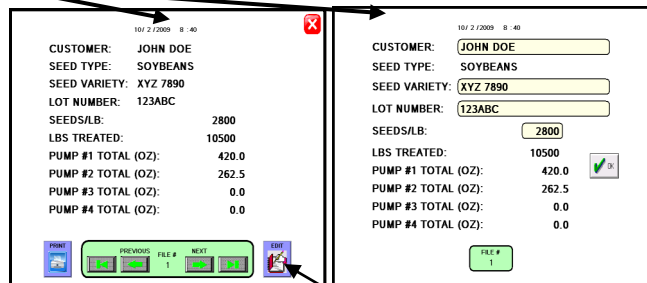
10/ 2 /2009 8 :40

CUSTOMER: JOHN DOE
SEED TYPE: SOYBEANS
SEED VARIETY: XYZ 7890
LOT NUMBER: 123ABC
SEEDS/LB: 2800
LBS TREATED: 10500
PUMP #1 TOTAL (OZ): 420.0
PUMP #2 TOTAL (OZ): 262.5
PUMP #3 TOTAL (OZ): 0.0
PUMP #4 TOTAL (OZ): 0.0

PRINT
PREVIOUS FILE # 1 NEXT
EDIT

10/ 2 /2009 8 :40

CUSTOMER: JOHN DOE
SEED TYPE: SOYBEANS
SEED VARIETY: XYZ 7890
LOT NUMBER: 123ABC
SEEDS/LB: 2800
LBS TREATED: 10500
PUMP #1 TOTAL (OZ): 420.0
PUMP #2 TOTAL (OZ): 262.5
PUMP #3 TOTAL (OZ): 0.0
PUMP #4 TOTAL (OZ): 0.0

OK

FILE # 1